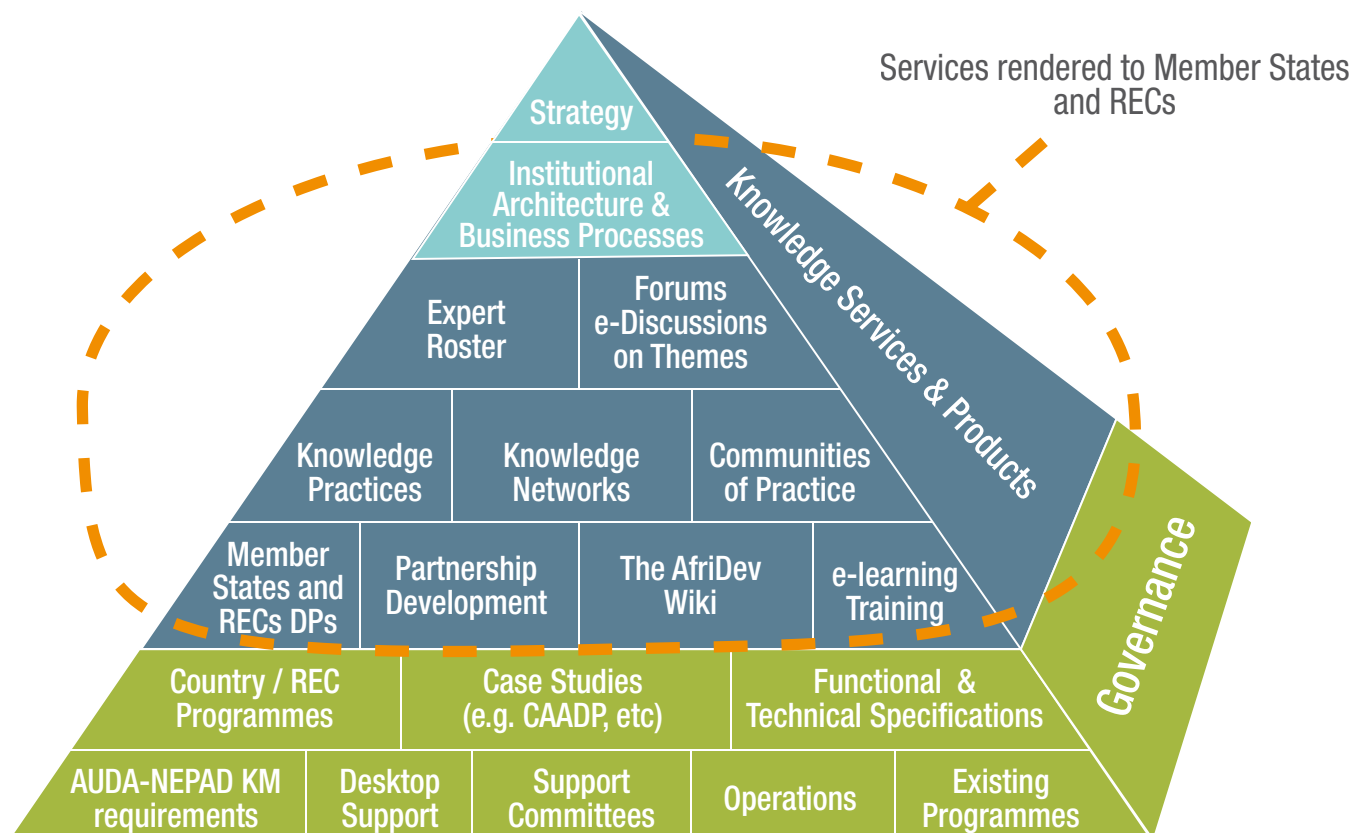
Services rendered to Member States and RECs

Strategy

Institutional Architecture & Business Processes

Knowledge Services & Products

Expert Roster

Forums e-Discussions on Themes

Knowledge Practices

Knowledge Networks

Communities of Practice

Member States and RECs DPs

Partnership Development

The AfriDev Wiki

e-learning Training

Governance

Country / REC Programmes

Case Studies (e.g. CAADP, etc)

Functional & Technical Specifications

AUDA-NEPAD KM requirements

Desktop Support

Support Committees

Operations

Existing Programmes